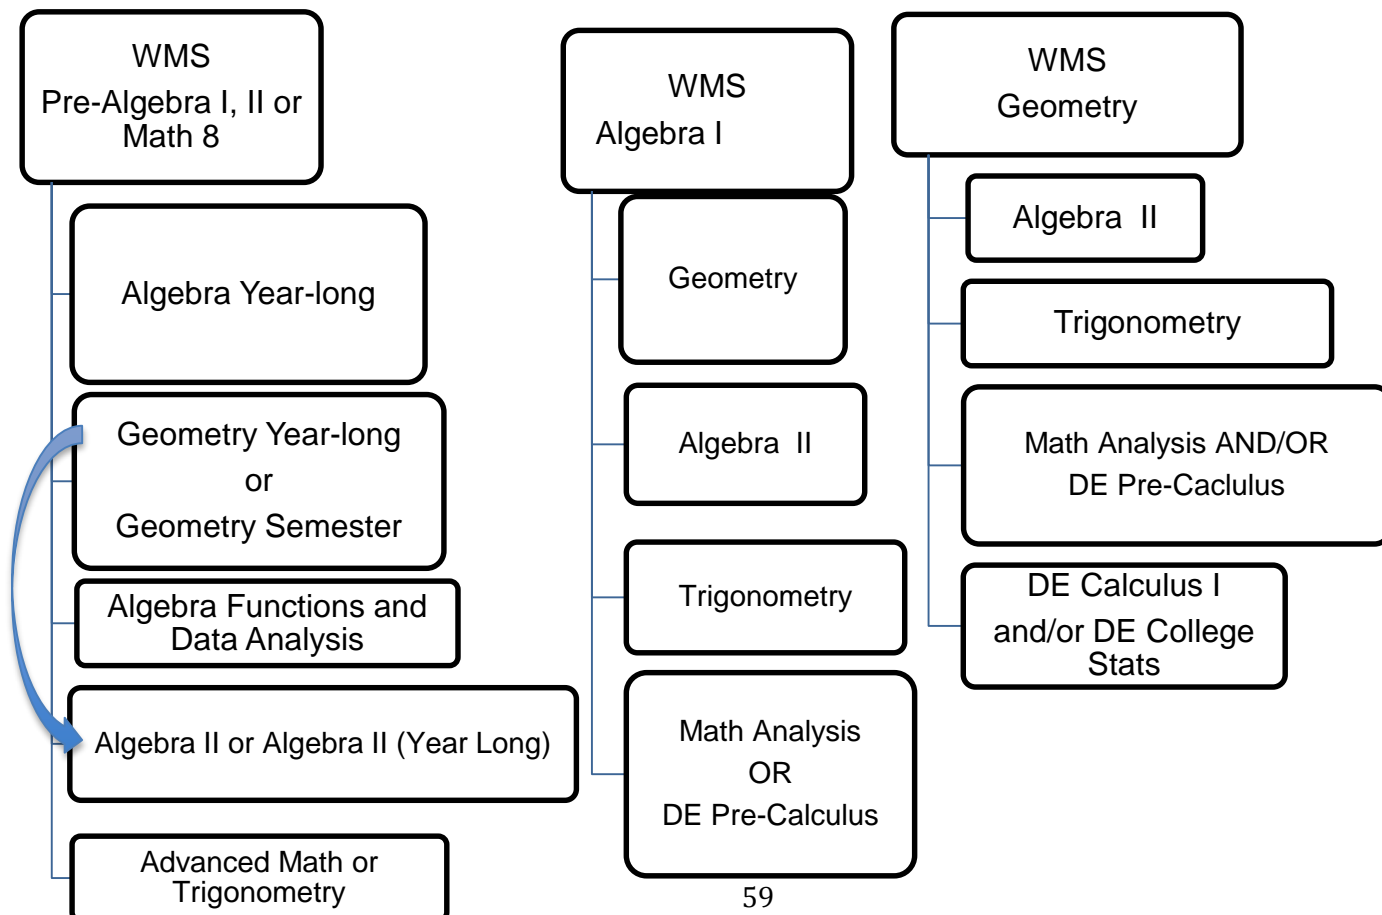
WMS
Pre-Algebra I, II or Math 8

Algebra Year-long

Geometry Year-long
or
Geometry Semester

Algebra Functions and Data Analysis

Algebra II or Algebra II (Year Long)

Advanced Math or Trigonometry

WMS
Algebra I

Geometry

Algebra II

Trigonometry

Math Analysis
OR
DE Pre-Calculus

WMS
Geometry

Algebra II

Trigonometry

Math Analysis AND/OR
DE Pre-Caclulus

DE Calculus I
and/or DE College Stats

59